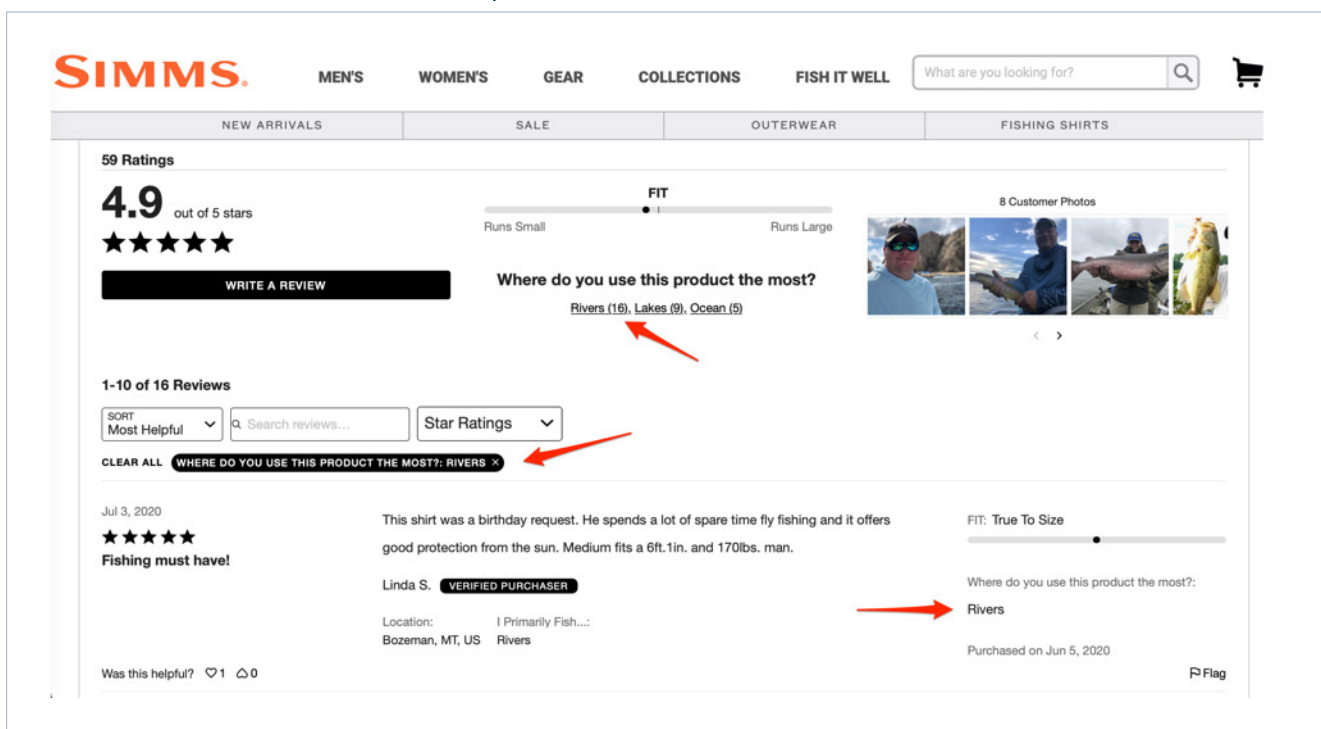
SIMMS MEN'S WOMEN'S GEAR COLLECTIONS FISH IT WELL What are you looking for?

NEW ARRIVALS SALE OUTERWEAR FISHING SHIRTS

59 Ratings

4.9 out of 5 stars

★★★★★

WRITE A REVIEW

FIT

Runs Small Runs Large

Where do you use this product the most?

Rivers (16), Lakes (9), Ocean (5)

8 Customer Photos

1-10 of 16 Reviews

SORT Most Helpful

Search reviews...

Star Ratings

CLEAR ALL WHERE DO YOU USE THIS PRODUCT THE MOST?: RIVERS ×

Jul 3, 2020

★★★★★

Fishing must have!

This shirt was a birthday request. He spends a lot of spare time fly fishing and it offers good protection from the sun. Medium fits a 6ft.1in. and 170lbs. man.

Linda S. VERIFIED PURCHASER

Location: Bozeman, MT, US

I Primarily Fish...: Rivers

FIT: True To Size

Where do you use this product the most?:

Rivers

Purchased on Jun 5, 2020

Was this helpful? 1 0

Flag